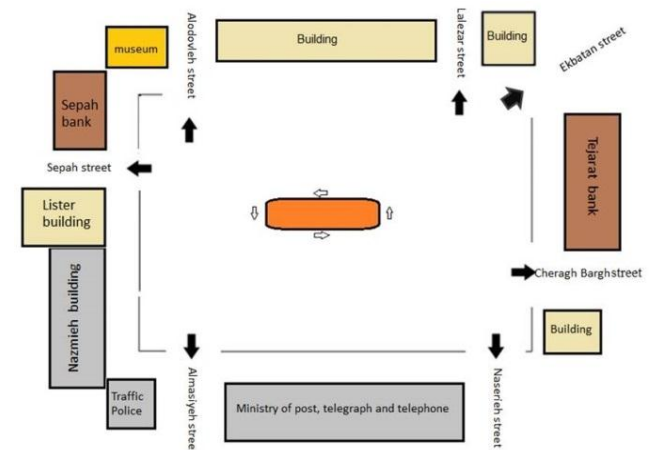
museum

Alodvleh street

Building

Lalezar street

Building

Ekbatan street

Sepah bank

Sepah street

Tejarat bank

Lister building

Nazmieh building

Cheragh Barghstreet

Building

Traffic Police

Almasiyeh stree

Ministry of post, telegraph and telephone

Naserieh street